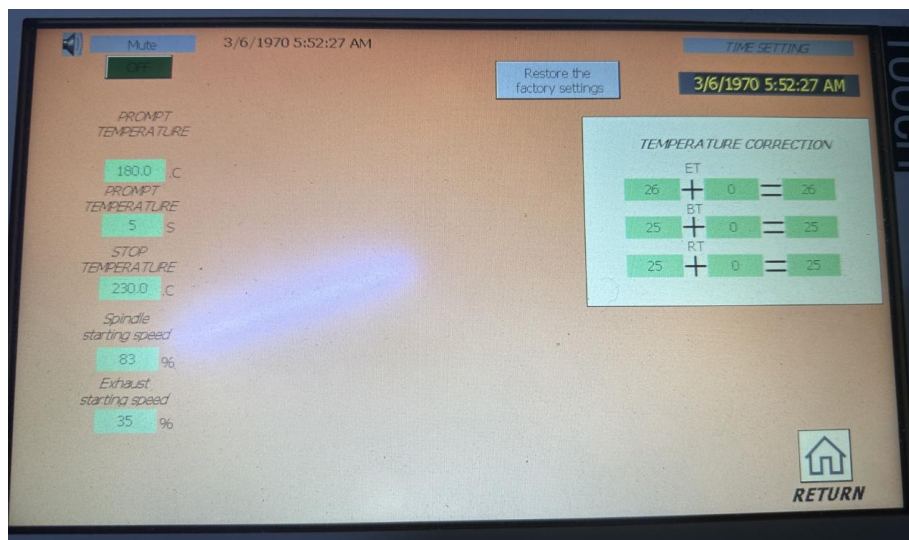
Mute

OFF

3/6/1970 5:52:27 AM

Restore the factory settings

TIME SETTING

3/6/1970 5:52:27 AM

PROMPT TEMPERATURE

180.0 .C

PROMPT TEMPERATURE

5 S

STOP TEMPERATURE

230.0 .C

Spindle starting speed

83 %

Exhaust starting speed

35 %

TEMPERATURE CORRECTION

ET

26 + 0 = 26

BT

25 + 0 = 25

RT

25 + 0 = 25

RETURN